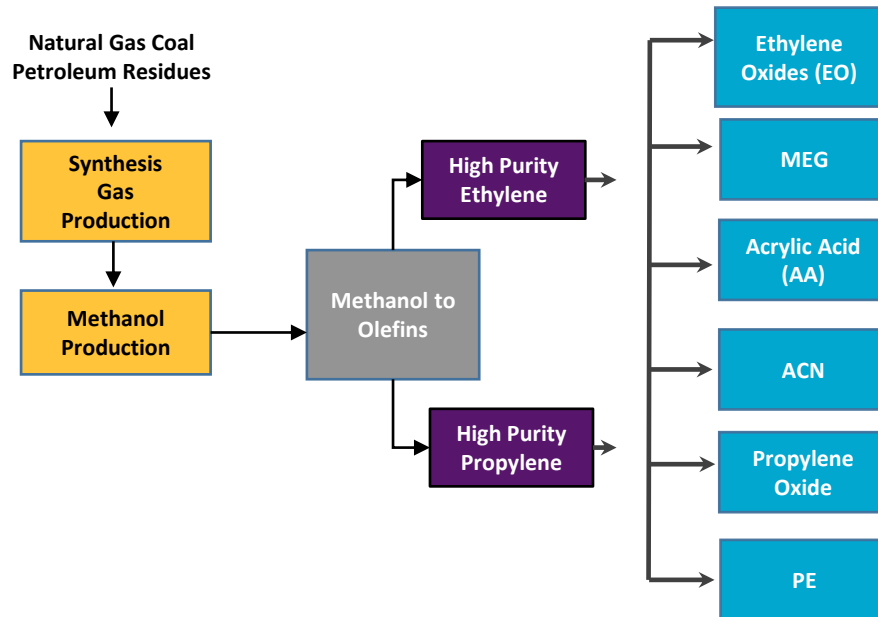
Natural Gas Coal
Petroleum Residues

Synthesis Gas Production

Methanol Production

Methanol to Olefins

High Purity Ethylene

High Purity Propylene

Ethylene Oxides (EO)

MEG

Acrylic Acid (AA)

ACN

Propylene Oxide

PE